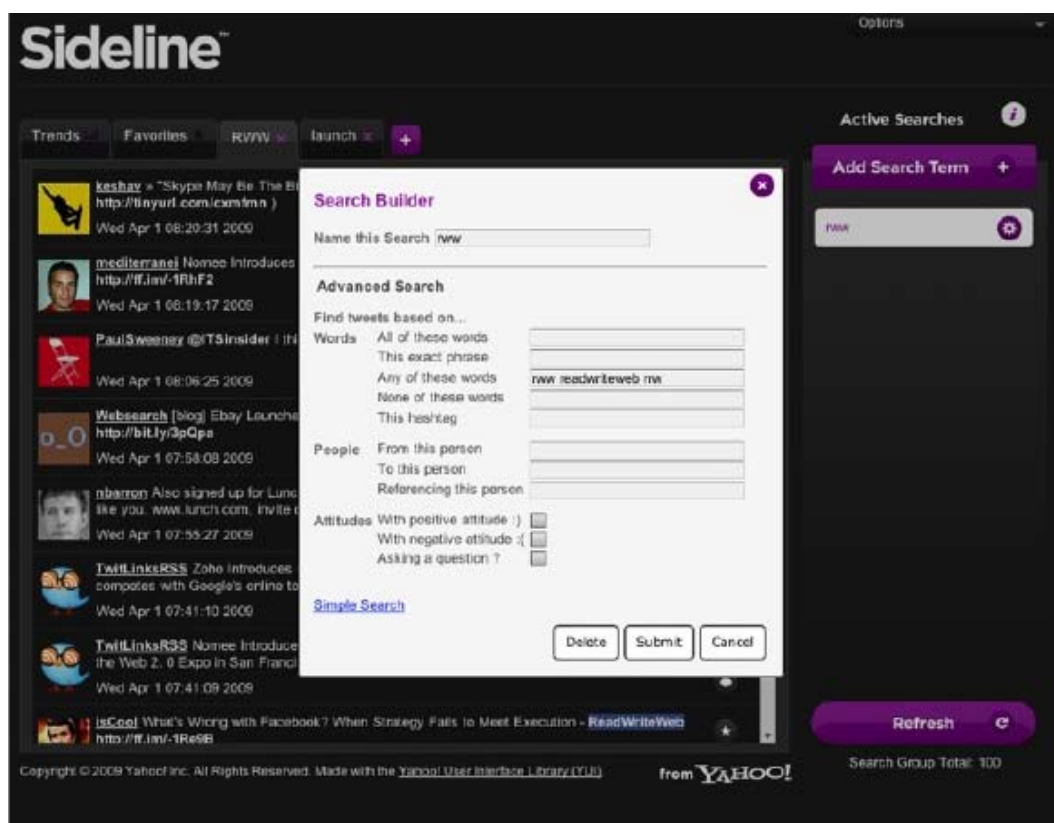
Sideline™

Options

Trends Favorites RWW × launch × +

keshav » "Skype May Be The B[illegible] http://tinyurl.com/cxmfmn )
Wed Apr 1 08:20:31 2009

mediterranei Nomee Introduces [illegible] http://ff.im/-1RhF2
Wed Apr 1 08:19:17 2009

PaulSweeney @ITSinsider I thi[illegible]
Wed Apr 1 08:06:25 2009

Websearch [blog] Ebay Launche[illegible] http://bit.ly/3pQpa
Wed Apr 1 07:58:08 2009

nbarron Also signed up for Lunc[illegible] like you. www.lunch.com. invite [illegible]
Wed Apr 1 07:55:27 2009

TwitLinksRSS Zoho Introduces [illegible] competes with Google's online to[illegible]
Wed Apr 1 07:41:10 2009

TwitLinksRSS Nomee Introduce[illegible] the Web 2. 0 Expo in San Franci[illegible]
Wed Apr 1 07:41:09 2009

isCool What's Wrong with Facebook? When Strategy Fails to Meet Execution - ReadWriteWeb http://ff.im/-1Re9B

Search Builder

Name this Search rww

Advanced Search

Find tweets based on...

Words All of these words
This exact phrase
Any of these words rww readwriteweb rw
None of these words
This hashtag

People From this person
To this person
Referencing this person

Attitudes With positive attitude :)
With negative attitude :(
Asking a question ?

Simple Search

Delete Submit Cancel

Active Searches

Add Search Term +

rww

Refresh

Search Group Total: 100

Copyright © 2009 Yahoo! Inc. All Rights Reserved. Made with the Yahoo! User Interface Library (YUI)

from YAHOO!